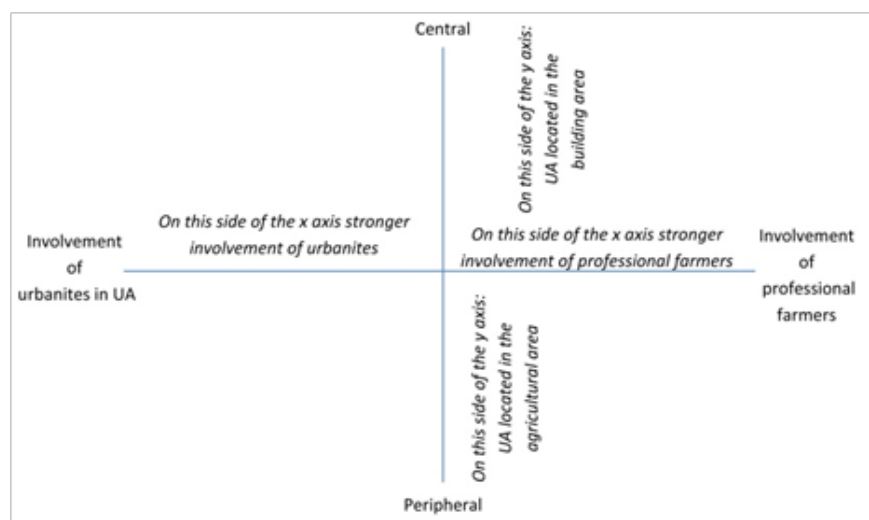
Central

On this side of the y axis: UA located in the building area

Involvement of urbanites in UA

On this side of the x axis stronger involvement of urbanites

On this side of the x axis stronger involvement of professional farmers

Involvement of professional farmers

On this side of the y axis: UA located in the agricultural area

Peripheral